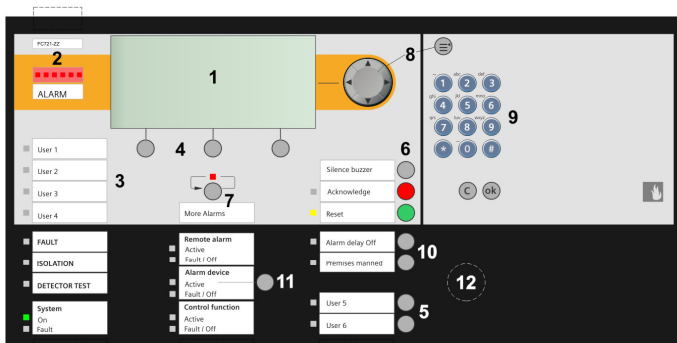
FC721-ZZ

2

ALARM

1

8

9

1 2 abc 3 def
4 ghi 5 jkl 6 mno
7 pqrs 8 tuv 9 wxyz
* 0 #

C ok

User 1
User 2
User 3
User 4

3

4

7

More Alarms

6

Silence buzzer
Acknowledge
Reset

FAULT
ISOLATION
DETECTOR TEST

System
On
Fault

Remote alarm
Active
Fault / Off

Alarm device
Active
Fault / Off

Control function
Active
Fault / Off

11

Alarm delay Off
Premises manned

10

12

User 5
User 6

5